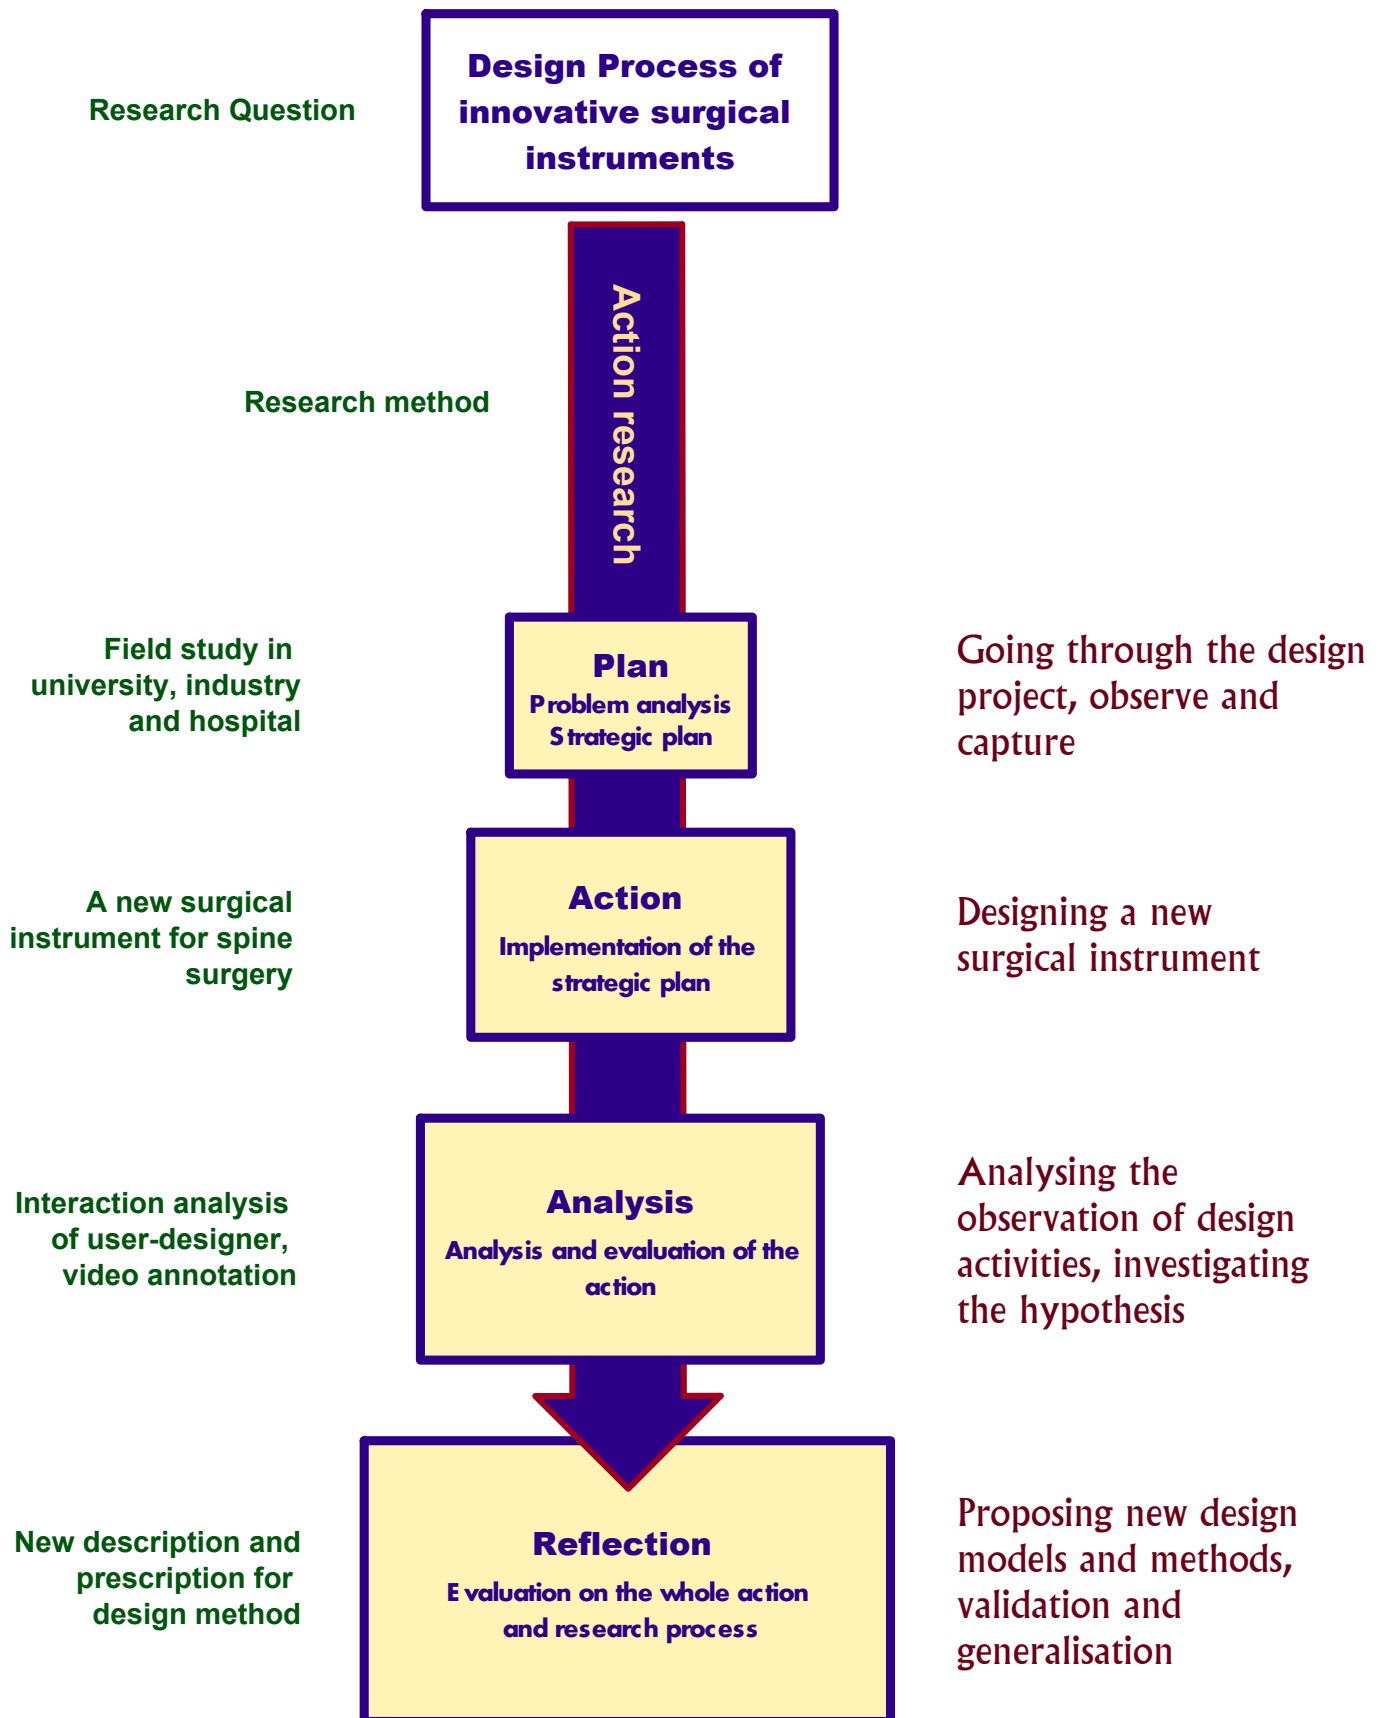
Research Question

Design Process of innovative surgical instruments

Research method

Action research

Field study in university, industry and hospital

Plan
Problem analysis
Strategic plan

Going through the design project, observe and capture

A new surgical instrument for spine surgery

Action
Implementation of the strategic plan

Designing a new surgical instrument

Interaction analysis of user-designer, video annotation

Analysis
Analysis and evaluation of the action

Analysing the observation of design activities, investigating the hypothesis

New description and prescription for design method

Reflection
Evaluation on the whole action and research process

Proposing new design models and methods, validation and generalisation